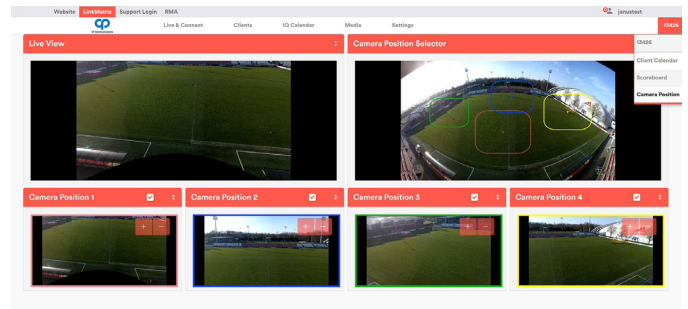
Website LinkMatrix Support Login RMA

janustest

Live & Connect Clients IQ Calendar Media Settings

13426

Live View

Camera Position Selector

13426

Client Calendar

Scoreboard

Camera Position

Camera Position 1

Camera Position 2

Camera Position 3

Camera Position 4